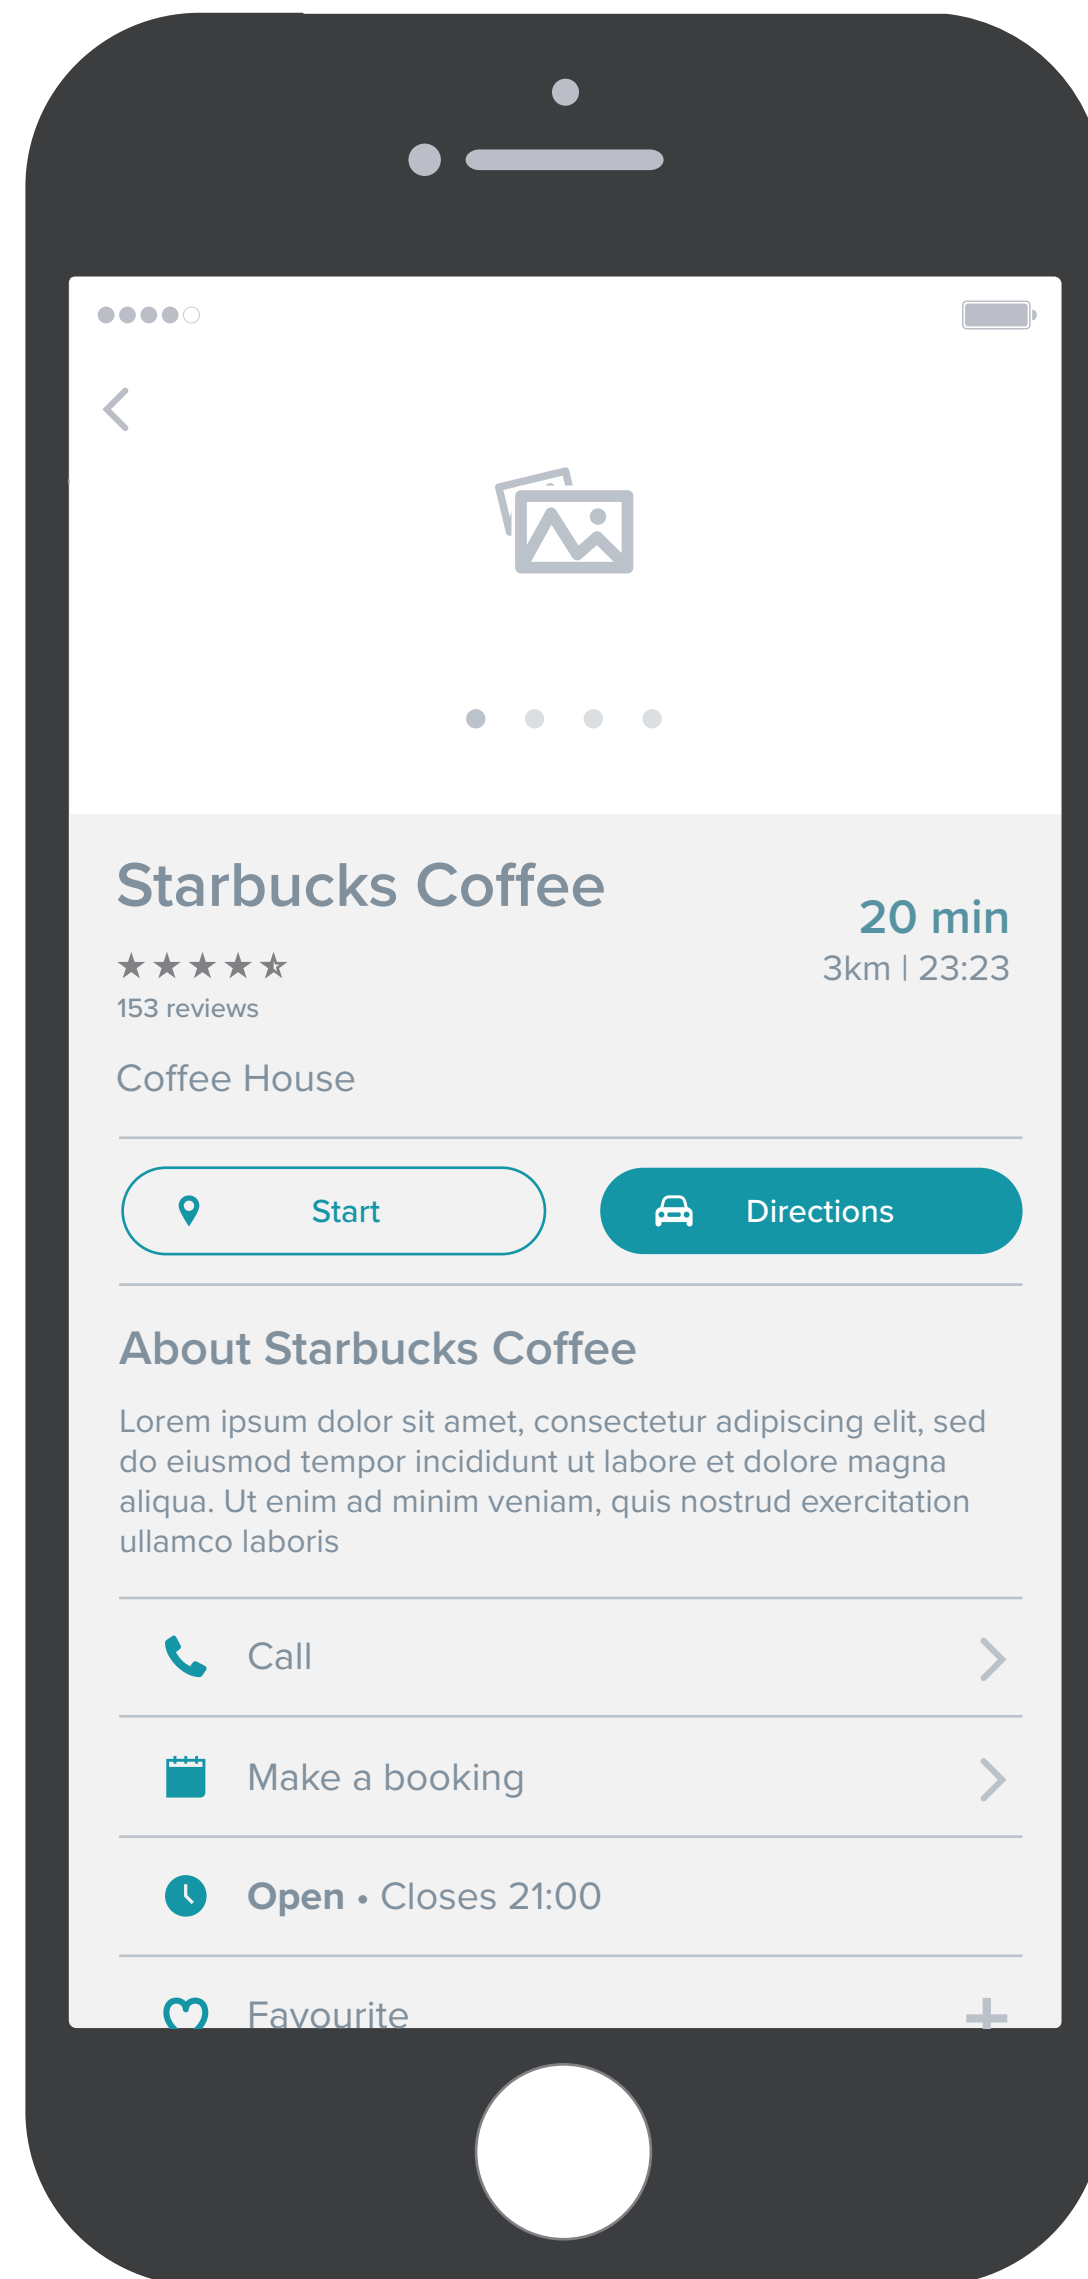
Starbucks Coffee

20 min
3km | 23:23

★★★★☆
153 reviews

Coffee House

Start

Directions

About Starbucks Coffee

Lorem ipsum dolor sit amet, consectetur adipiscing elit, sed do eiusmod tempor incididunt ut labore et dolore magna aliqua. Ut enim ad minim veniam, quis nostrud exercitation ullamco laboris

Call

Make a booking

Open • Closes 21:00

Favourite